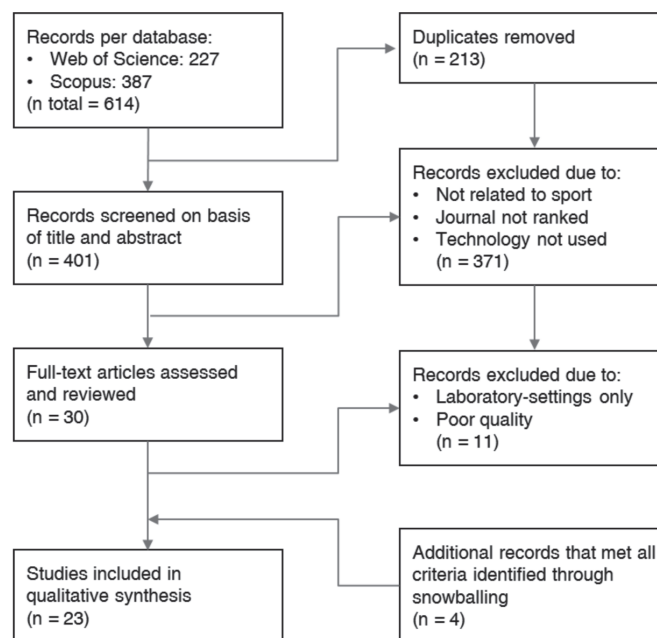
Records per database:
• Web of Science: 227
• Scopus: 387
(n total = 614)

Duplicates removed
(n = 213)

Records screened on basis of title and abstract
(n = 401)

Records excluded due to:
• Not related to sport
• Journal not ranked
• Technology not used
(n = 371)

Full-text articles assessed and reviewed
(n = 30)

Records excluded due to:
• Laboratory-settings only
• Poor quality
(n = 11)

Studies included in qualitative synthesis
(n = 23)

Additional records that met all criteria identified through snowballing
(n = 4)